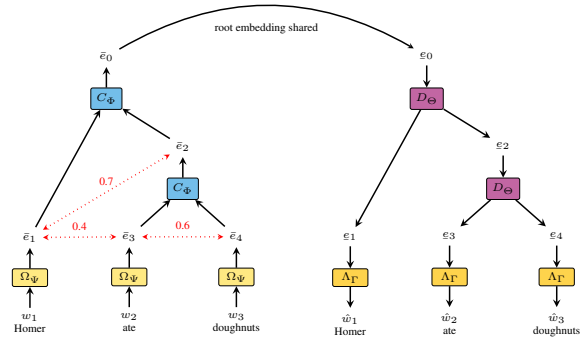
root embedding shared

$\bar{e}_0$

$C_\Phi$

$\bar{e}_2$

0.7

$C_\Phi$

0.4

0.6

$\bar{e}_1$

$\bar{e}_3$

$\bar{e}_4$

$\Omega_\Psi$

$\Omega_\Psi$

$\Omega_\Psi$

$w_1$
Homer

$w_2$
ate

$w_3$
doughnuts

$\underline{e}_0$

$D_\Theta$

$\underline{e}_2$

$D_\Theta$

$\underline{e}_1$

$\underline{e}_3$

$\underline{e}_4$

$\Lambda_\Gamma$

$\Lambda_\Gamma$

$\Lambda_\Gamma$

$\hat{w}_1$
Homer

$\hat{w}_2$
ate

$\hat{w}_3$
doughnuts